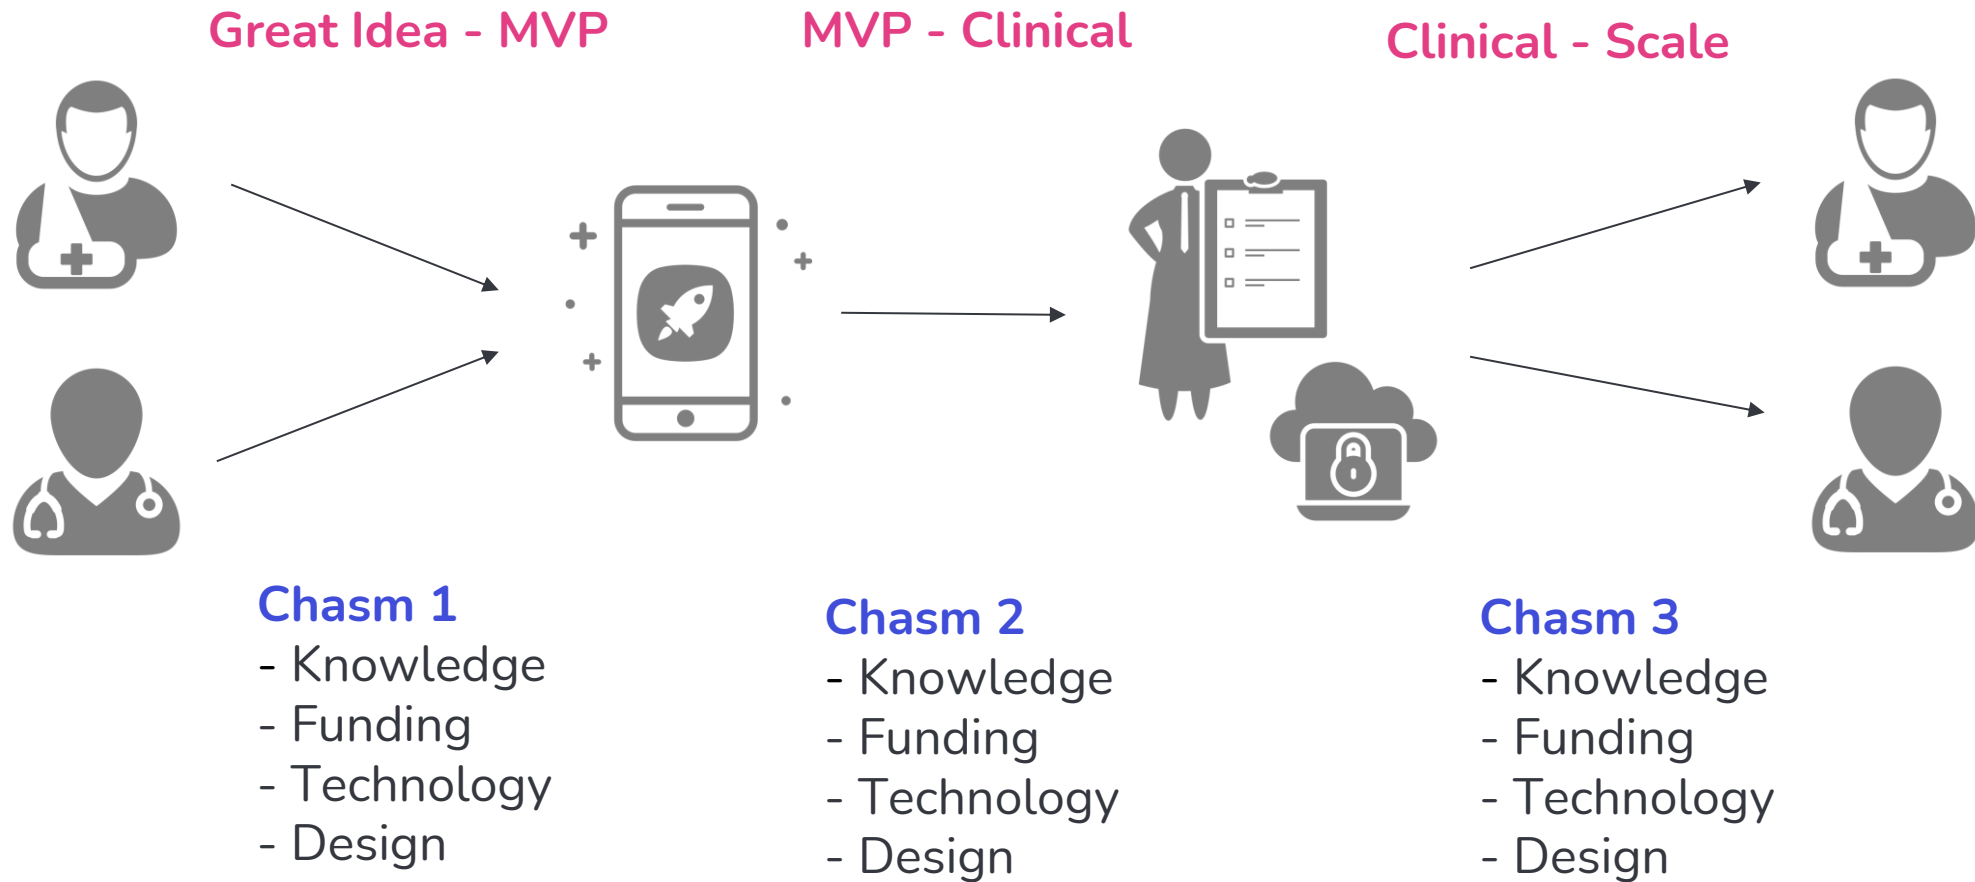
Great Idea - MVP

MVP - Clinical

Clinical - Scale

Chasm 1
- Knowledge
- Funding
- Technology
- Design

Chasm 2
- Knowledge
- Funding
- Technology
- Design

Chasm 3
- Knowledge
- Funding
- Technology
- Design